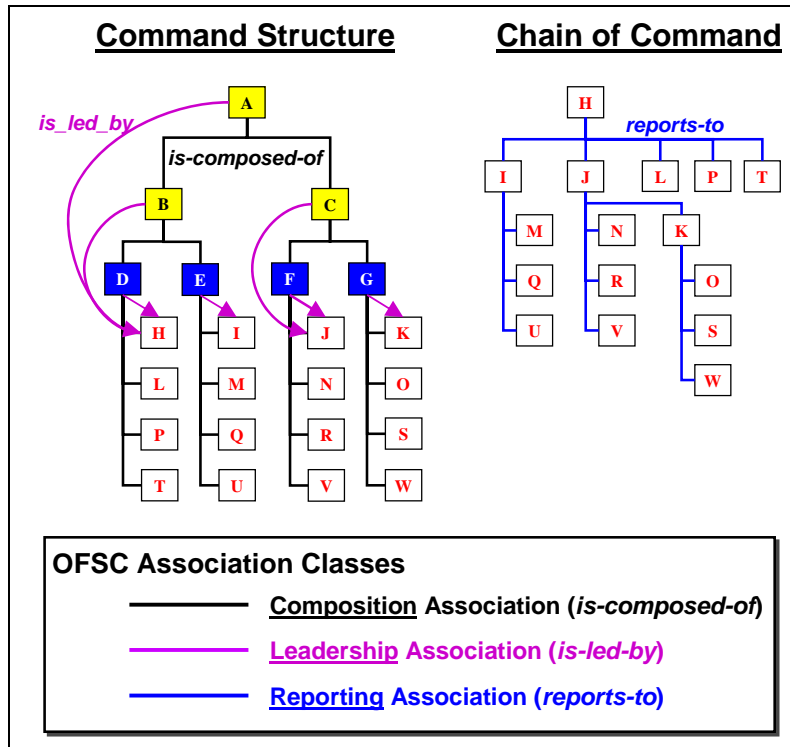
Command Structure

is_led_by

A

is-composed-of

B

C

D

E

F

G

H

L

P

T

I

M

Q

U

J

N

R

V

K

O

S

W

Chain of Command

H

reports-to

I

J

L

P

T

M

Q

U

N

R

V

K

O

S

W

OFSC Association Classes

Composition Association (is-composed-of)

Leadership Association (is-led-by)

Reporting Association (reports-to)